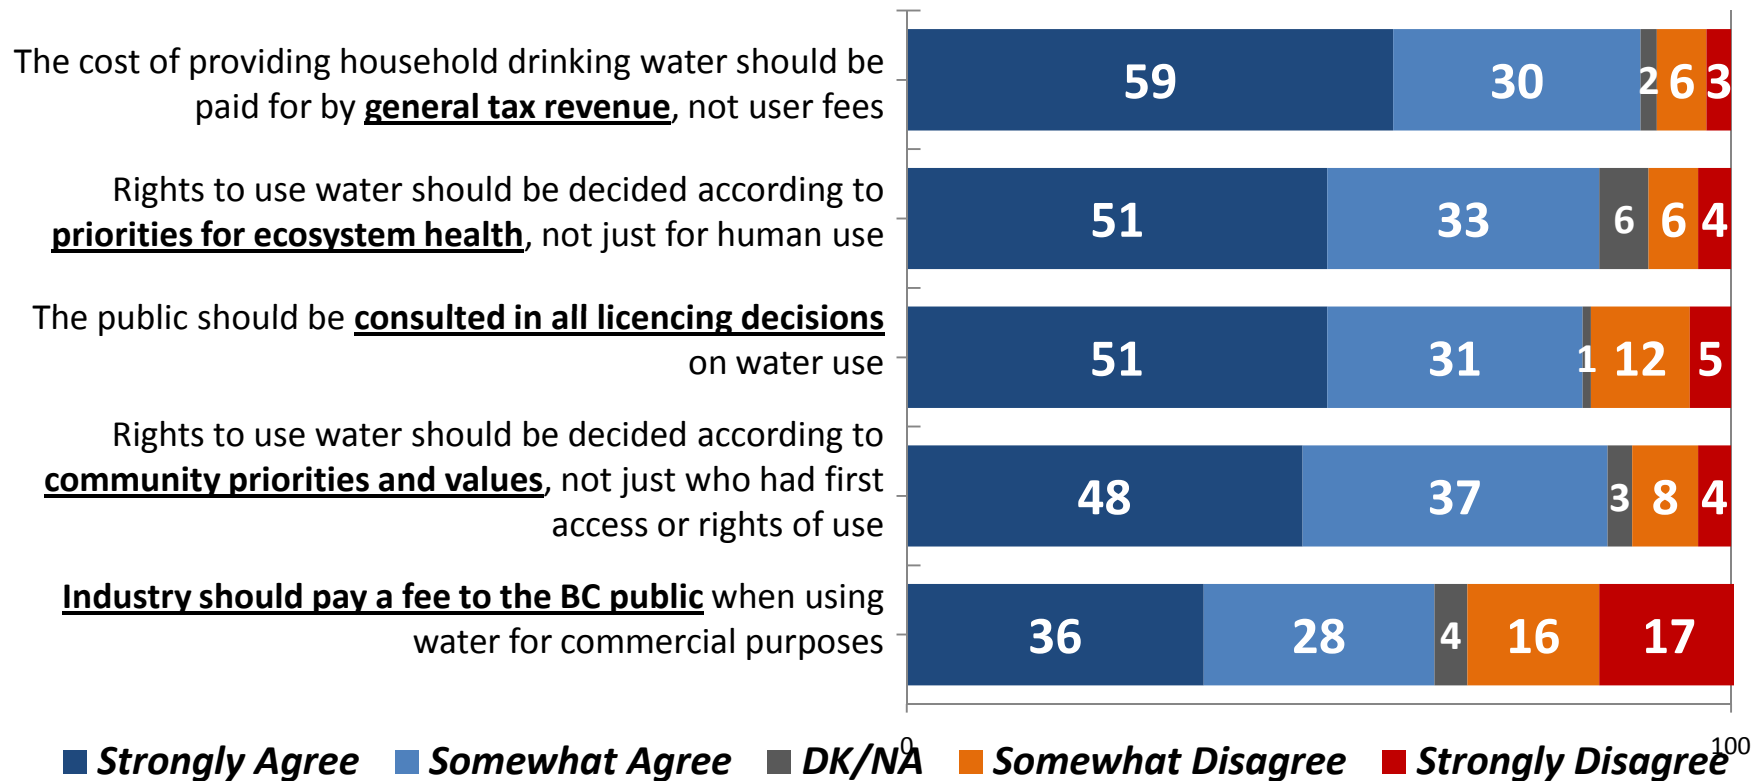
The cost of providing household drinking water should be paid for by **general tax revenue**, not user fees

Rights to use water should be decided according to **priorities for ecosystem health**, not just for human use

The public should be **consulted in all licencing decisions** on water use

Rights to use water should be decided according to **community priorities and values**, not just who had first access or rights of use

**Industry should pay a fee to the BC public** when using water for commercial purposes

| Statement | Strongly Agree | Somewhat Agree | DK/NA | Somewhat Disagree | Strongly Disagree |
|---|---|---|---|---|---|
| general tax revenue | 59 | 30 | 2 | 6 | 3 |
| priorities for ecosystem health | 51 | 33 | 6 | 6 | 4 |
| consulted in all licencing decisions | 51 | 31 | 1 | 12 | 5 |
| community priorities and values | 48 | 37 | 3 | 8 | 4 |
| Industry should pay a fee | 36 | 28 | 4 | 16 | 17 |

0
100

Strongly Agree Somewhat Agree DK/NA Somewhat Disagree Strongly Disagree